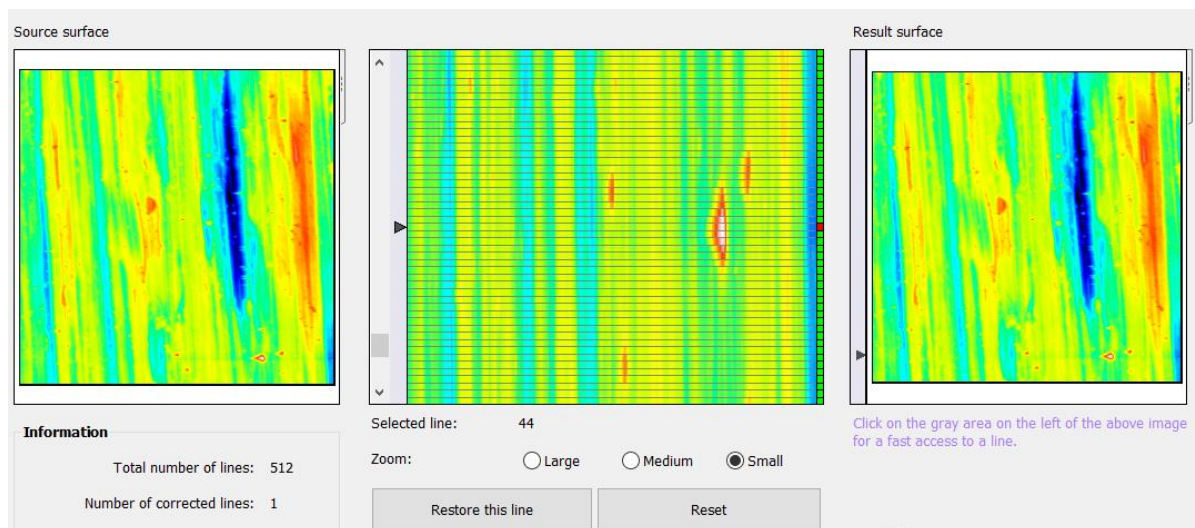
Source surface

Result surface

Information

Total number of lines: 512

Number of corrected lines: 1

Selected line: 44

Zoom: Large Medium Small

Restore this line

Reset

Click on the gray area on the left of the above image for a fast access to a line.